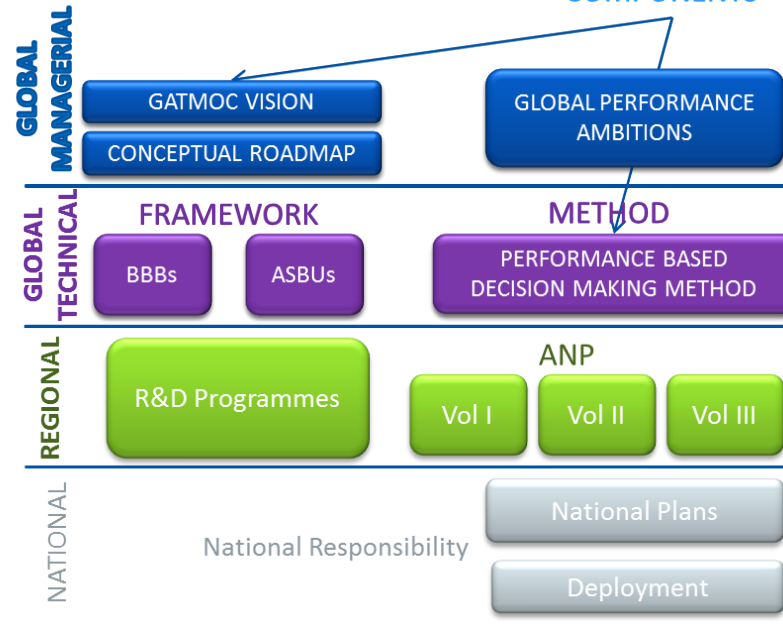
COMPONENTS

GLOBAL MANAGERIAL

GATMOC VISION

CONCEPTUAL ROADMAP

GLOBAL PERFORMANCE AMBITIONS

GLOBAL TECHNICAL

FRAMEWORK

BBBs

ASBUs

METHOD

PERFORMANCE BASED DECISION MAKING METHOD

REGIONAL

R&D Programmes

ANP

Vol I

Vol II

Vol III

NATIONAL

National Responsibility

National Plans

Deployment